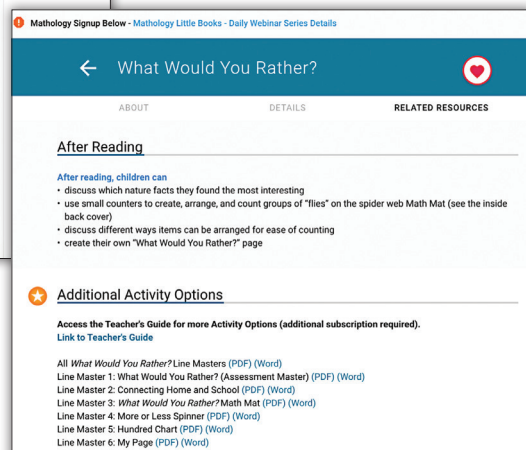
Mathology Signup Below - Mathology Little Books - Daily Webinar Series Details

What Would You Rather?

ABOUT DETAILS RELATED RESOURCES

After Reading

After reading, children can
• discuss which nature facts they found the most interesting
• use small counters to create, arrange, and count groups of "flies" on the spider web Math Mat (see the inside back cover)
• discuss different ways items can be arranged for ease of counting
• create their own "What Would You Rather?" page

Additional Activity Options

Access the Teacher's Guide for more Activity Options (additional subscription required).
Link to Teacher's Guide

All *What Would You Rather?* Line Masters (PDF) (Word)
Line Master 1: What Would You Rather? (Assessment Master) (PDF) (Word)
Line Master 2: Connecting Home and School (PDF) (Word)
Line Master 3: *What Would You Rather?* Math Mat (PDF) (Word)
Line Master 4: More or Less Spinner (PDF) (Word)
Line Master 5: Hundred Chart (PDF) (Word)
Line Master 6: My Page (PDF) (Word)